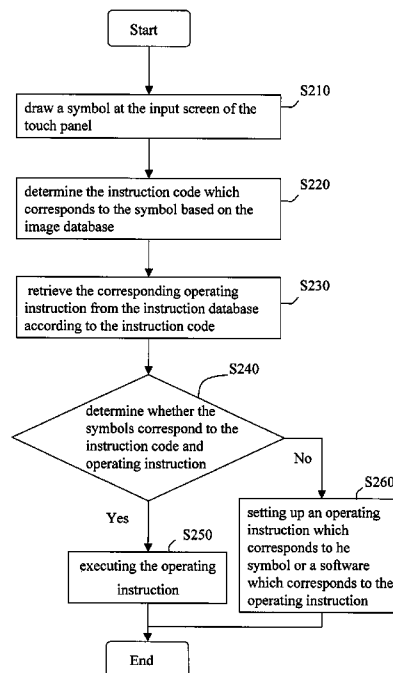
Start

S210
draw a symbol at the input screen of the touch panel

S220
determine the instruction code which corresponds to the symbol based on the image database

S230
retrieve the corresponding operating instruction from the instruction database according to the instruction code

S240
determine whether the symbols correspond to the instruction code and operating instruction

No

S260
setting up an operating instruction which corresponds to he symbol or a software which corresponds to the operating instruction

Yes

S250
executing the operating instruction

End